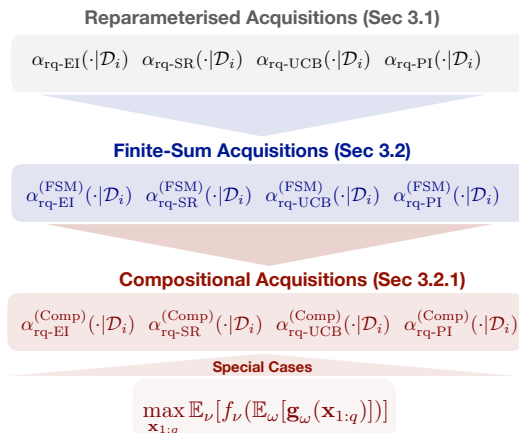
Reparameterised Acquisitions (Sec 3.1)

$\alpha_{\text{rq-EI}}(\cdot|\mathcal{D}_i)$ $\alpha_{\text{rq-SR}}(\cdot|\mathcal{D}_i)$ $\alpha_{\text{rq-UCB}}(\cdot|\mathcal{D}_i)$ $\alpha_{\text{rq-PI}}(\cdot|\mathcal{D}_i)$

Finite-Sum Acquisitions (Sec 3.2)

$\alpha_{\text{rq-EI}}^{(\text{FSM})}(\cdot|\mathcal{D}_i)$ $\alpha_{\text{rq-SR}}^{(\text{FSM})}(\cdot|\mathcal{D}_i)$ $\alpha_{\text{rq-UCB}}^{(\text{FSM})}(\cdot|\mathcal{D}_i)$ $\alpha_{\text{rq-PI}}^{(\text{FSM})}(\cdot|\mathcal{D}_i)$

Compositional Acquisitions (Sec 3.2.1)

$\alpha_{\text{rq-EI}}^{(\text{Comp})}(\cdot|\mathcal{D}_i)$ $\alpha_{\text{rq-SR}}^{(\text{Comp})}(\cdot|\mathcal{D}_i)$ $\alpha_{\text{rq-UCB}}^{(\text{Comp})}(\cdot|\mathcal{D}_i)$ $\alpha_{\text{rq-PI}}^{(\text{Comp})}(\cdot|\mathcal{D}_i)$

Special Cases

$\max_{\mathbf{x}_{1:q}} \mathbb{E}_{\nu}[f_{\nu}(\mathbb{E}_{\omega}[\mathbf{g}_{\omega}(\mathbf{x}_{1:q})])]$